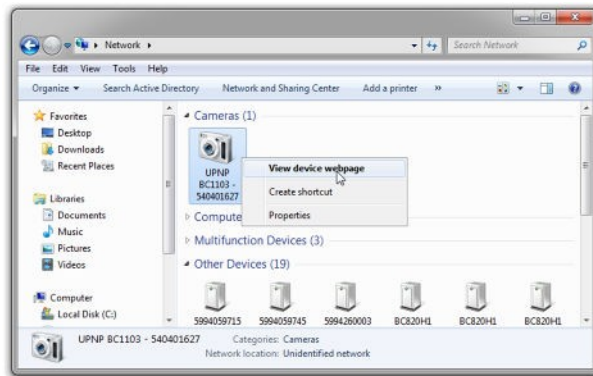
Network ▸

Search Network

File Edit View Tools Help

Organize ▾ Search Active Directory Network and Sharing Center Add a printer »

Favorites
Desktop
Downloads
Recent Places

Libraries
Documents
Music
Pictures
Videos

Computer
Local Disk (C:)

Cameras (1)

UPNP BC1103 - 540401627

View device webpage
Create shortcut
Properties

Compute

Multifunction Devices (3)

Other Devices (19)

5994059715 5994059745 5994260003 BC820H1 BC820H1 BC820H1

UPNP BC1103 - 540401627 Categories: Cameras
Network location: Unidentified network